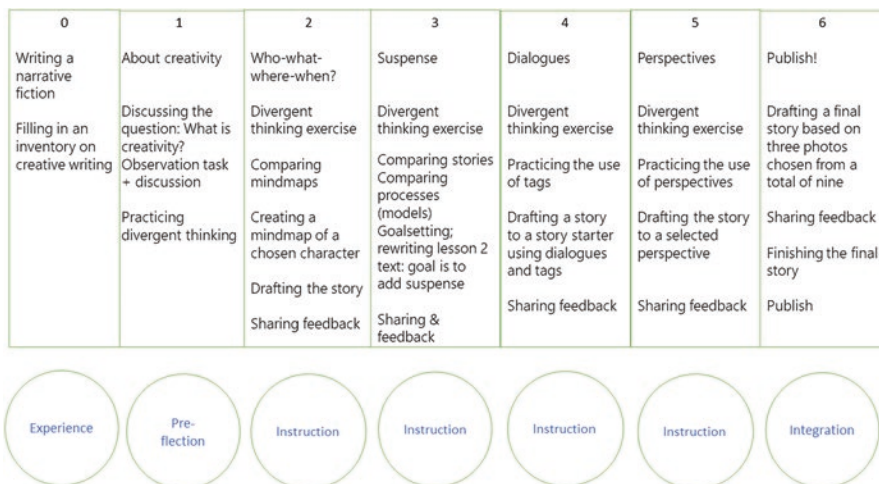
| 0 | 1 | 2 | 3 | 4 | 5 | 6 |
|---|---|---|---|---|---|---|
| Writing a narrative fiction<br><br>Filling in an inventory on creative writing | About creativity<br><br>Discussing the question: What is creativity? Observation task + discussion<br><br>Practicing divergent thinking | Who-what-where-when?<br><br>Divergent thinking exercise<br><br>Comparing mindmaps<br><br>Creating a mindmap of a chosen character<br><br>Drafting the story<br><br>Sharing feedback | Suspense<br><br>Divergent thinking exercise<br><br>Comparing stories Comparing processes (models) Goalsetting; rewriting lesson 2 text: goal is to add suspense<br><br>Sharing & feedback | Dialogues<br><br>Divergent thinking exercise<br><br>Practicing the use of tags<br><br>Drafting a story to a story starter using dialogues and tags<br><br>Sharing feedback | Perspectives<br><br>Divergent thinking exercise<br><br>Practicing the use of perspectives<br><br>Drafting the story to a selected perspective<br><br>Sharing feedback | Publish!<br><br>Drafting a final story based on three photos chosen from a total of nine<br><br>Sharing feedback<br><br>Finishing the final story<br><br>Publish |

Experience

Pre-flection

Instruction

Instruction

Instruction

Instruction

Integration